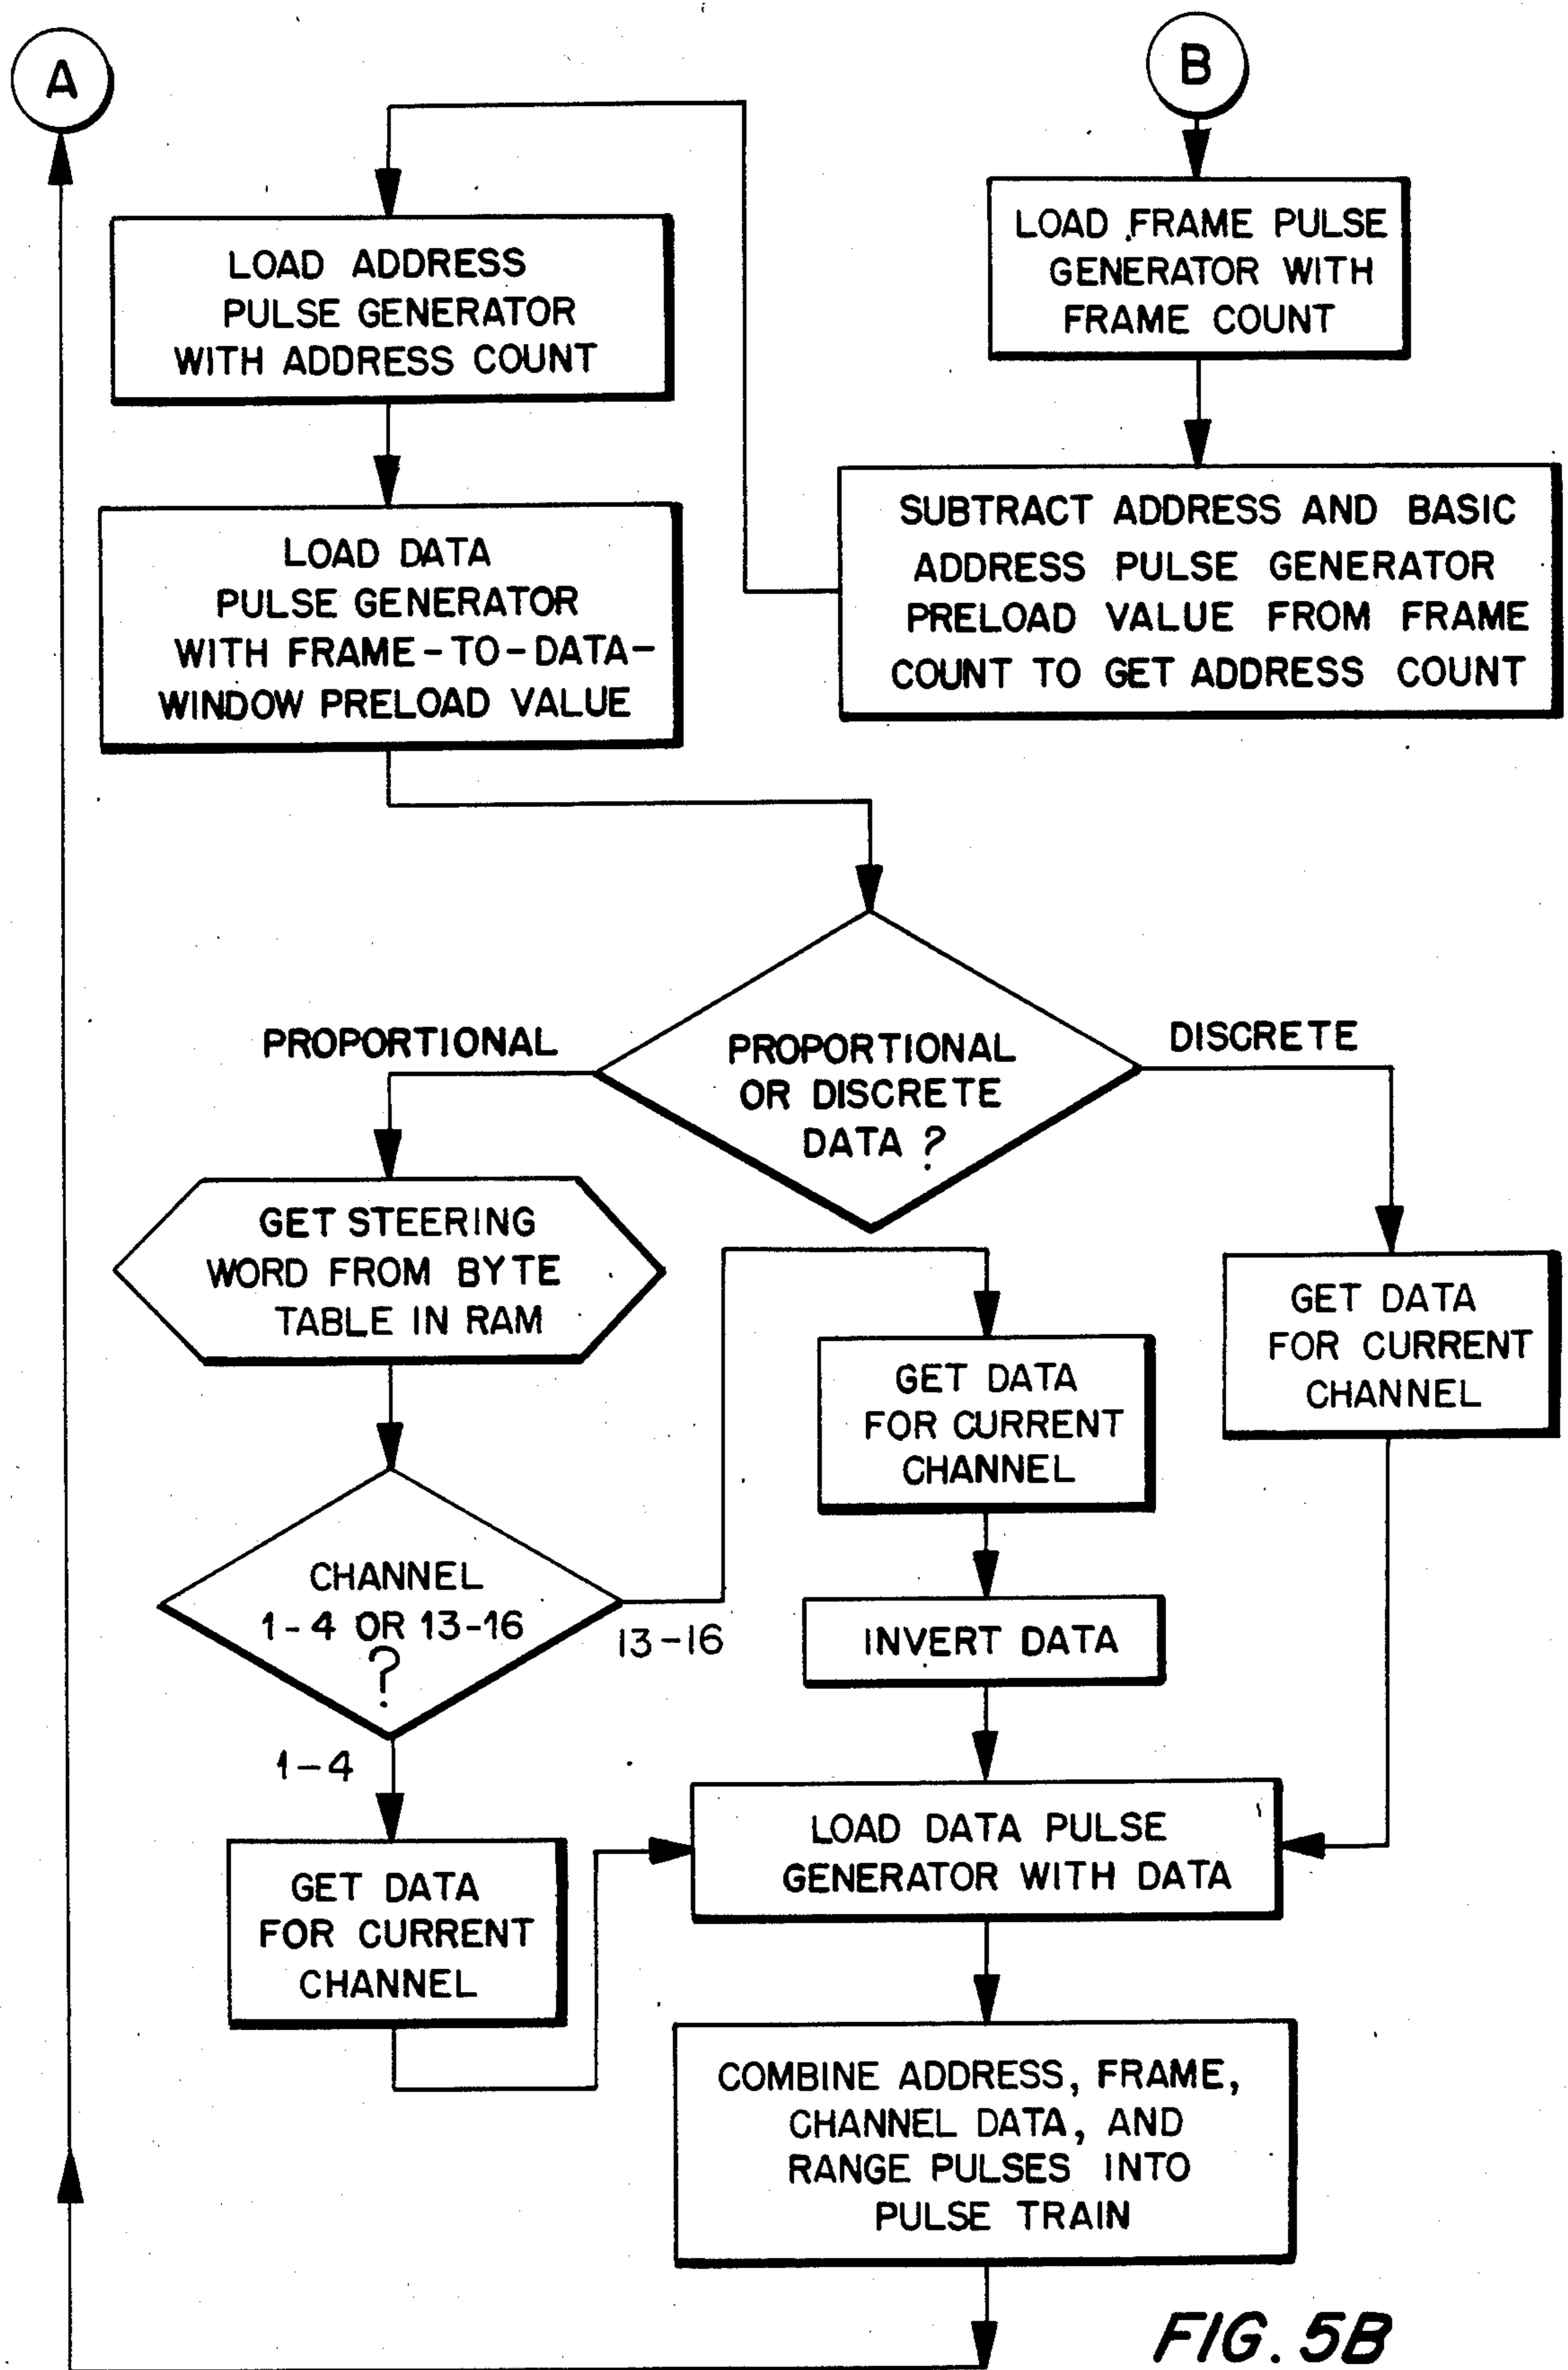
A

B

LOAD FRAME PULSE GENERATOR WITH FRAME COUNT

LOAD ADDRESS PULSE GENERATOR WITH ADDRESS COUNT

SUBTRACT ADDRESS AND BASIC ADDRESS PULSE GENERATOR PRELOAD VALUE FROM FRAME COUNT TO GET ADDRESS COUNT

LOAD DATA PULSE GENERATOR WITH FRAME-TO-DATA-WINDOW PRELOAD VALUE

PROPORTIONAL

PROPORTIONAL OR DISCRETE DATA ?

DISCRETE

GET STEERING WORD FROM BYTE TABLE IN RAM

GET DATA FOR CURRENT CHANNEL

GET DATA FOR CURRENT CHANNEL

CHANNEL 1-4 OR 13-16 ?

13-16

INVERT DATA

1-4

LOAD DATA PULSE GENERATOR WITH DATA

GET DATA FOR CURRENT CHANNEL

COMBINE ADDRESS, FRAME, CHANNEL DATA, AND RANGE PULSES INTO PULSE TRAIN

FIG. 5B